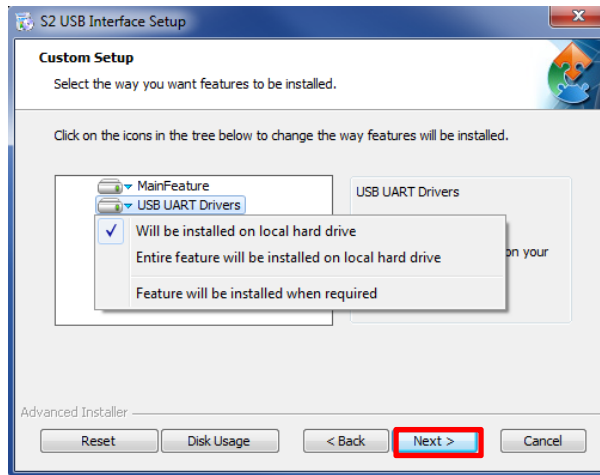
S2 USB Interface Setup

Custom Setup

Select the way you want features to be installed.

Click on the icons in the tree below to change the way features will be installed.

MainFeature

USB UART Drivers

✓ Will be installed on local hard drive

Entire feature will be installed on local hard drive

Feature will be installed when required

USB UART Drivers

on your

Advanced Installer

Reset

Disk Usage

< Back

Next >

Cancel